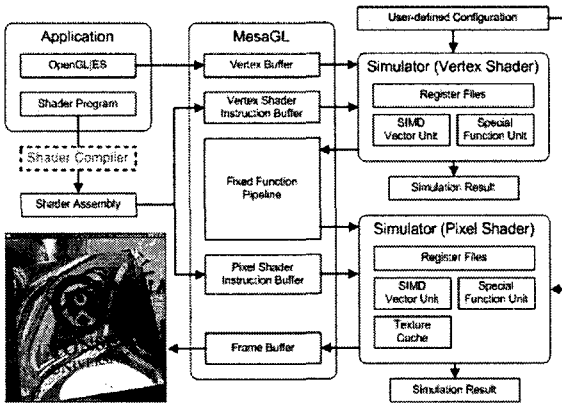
User-defined Configuration

Application

OpenGL|ES

Shader Program

Shader Compiler

Shader Assembly

MesaGL

Vertex Buffer

Vertex Shader Instruction Buffer

Fixed Function Pipeline

Pixel Shader Instruction Buffer

Frame Buffer

Simulator (Vertex Shader)

Register Files

SIMD Vector Unit

Special Function Unit

Simulation Result

Simulator (Pixel Shader)

Register Files

SIMD Vector Unit

Special Function Unit

Texture Cache

Simulation Result